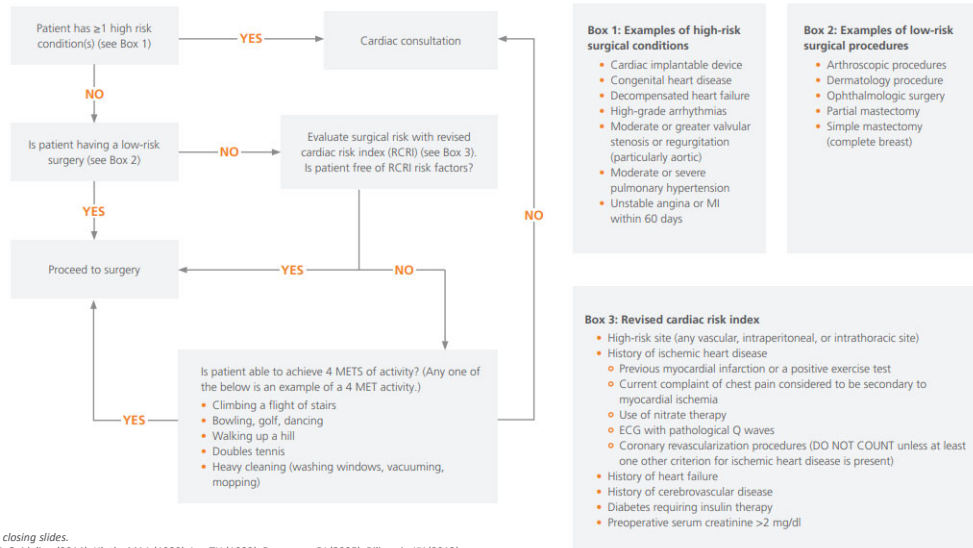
Patient has ≥1 high risk condition(s) (see Box 1)

YES

Cardiac consultation

NO

Is patient having a low-risk surgery (see Box 2)

NO

Evaluate surgical risk with revised cardiac risk index (RCRI) (see Box 3). Is patient free of RCRI risk factors?

YES

NO

Proceed to surgery

YES

NO

Is patient able to achieve 4 METS of activity? (Any one of the below is an example of a 4 MET activity.)
• Climbing a flight of stairs
• Bowling, golf, dancing
• Walking up a hill
• Doubles tennis
• Heavy cleaning (washing windows, vacuuming, mopping)

YES

Box 1: Examples of high-risk surgical conditions
• Cardiac implantable device
• Congenital heart disease
• Decompensated heart failure
• High-grade arrhythmias
• Moderate or greater valvular stenosis or regurgitation (particularly aortic)
• Moderate or severe pulmonary hypertension
• Unstable angina or MI within 60 days

Box 2: Examples of low-risk surgical procedures
• Arthroscopic procedures
• Dermatology procedure
• Ophthalmologic surgery
• Partial mastectomy
• Simple mastectomy (complete breast)

Box 3: Revised cardiac risk index
• High-risk site (any vascular, intraperitoneal, or intrathoracic site)
• History of ischemic heart disease
○ Previous myocardial infarction or a positive exercise test
○ Current complaint of chest pain considered to be secondary to myocardial ischemia
○ Use of nitrate therapy
○ ECG with pathological Q waves
○ Coronary revascularization procedures (DO NOT COUNT unless at least one other criterion for ischemic heart disease is present)
• History of heart failure
• History of cerebrovascular disease
• Diabetes requiring insulin therapy
• Preoperative serum creatinine >2 mg/dl

closing slides.
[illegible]